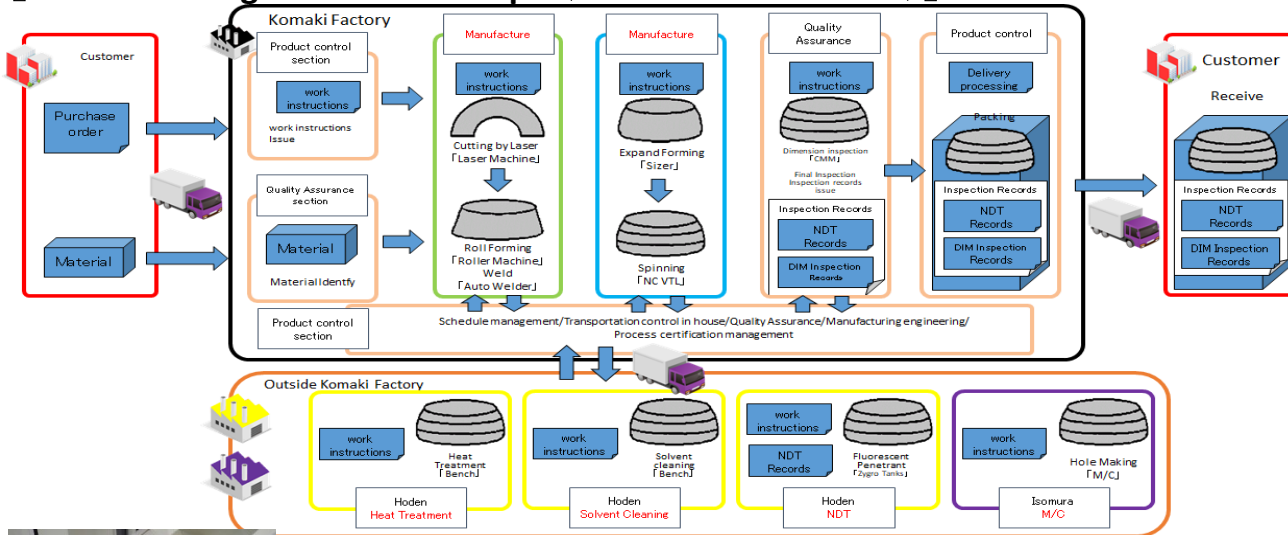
Komaki Factory

Customer

Purchase order

Material

Product control section

work instructions

work instructions Issue

Quality Assurance section

Material

Material Identfy

Manufacture

work instructions

Cutting by Laser
「Laser Machine」

Roll Forming
「Roller Machine」
Weld
「Auto Welder」

Manufacture

work instructions

Expand Forming
「Sizer」

Spinning
「NC VTL」

Quality Assurance

work instructions

Dimension inspection
「CMM」

Final Inspection
Inspection records issue

Inspection Records

NDT Records

DIM Inspection Records

Product control

Delivery processing

Packing

Inspection Records

NDT Records

DIM Inspection Records

Customer

Receive

Inspection Records

NDT Records

DIM Inspection Records

Product control section

Schedule management/Transportation control in house/Quality Assurance/Manufacturing engineering/
Process certification management

Outside Komaki Factory

work instructions

Heat Treatment
「Bench」

Hoden
Heat Treatment

work instructions

Solvent cleaning
「Bench」

Hoden
Solvent Cleaning

work instructions

NDT Records

Fluorescent Penetrant
「Zygro Tanks」

Hoden
NDT

work instructions

Hole Making
「M/C」

Isomura
M/C